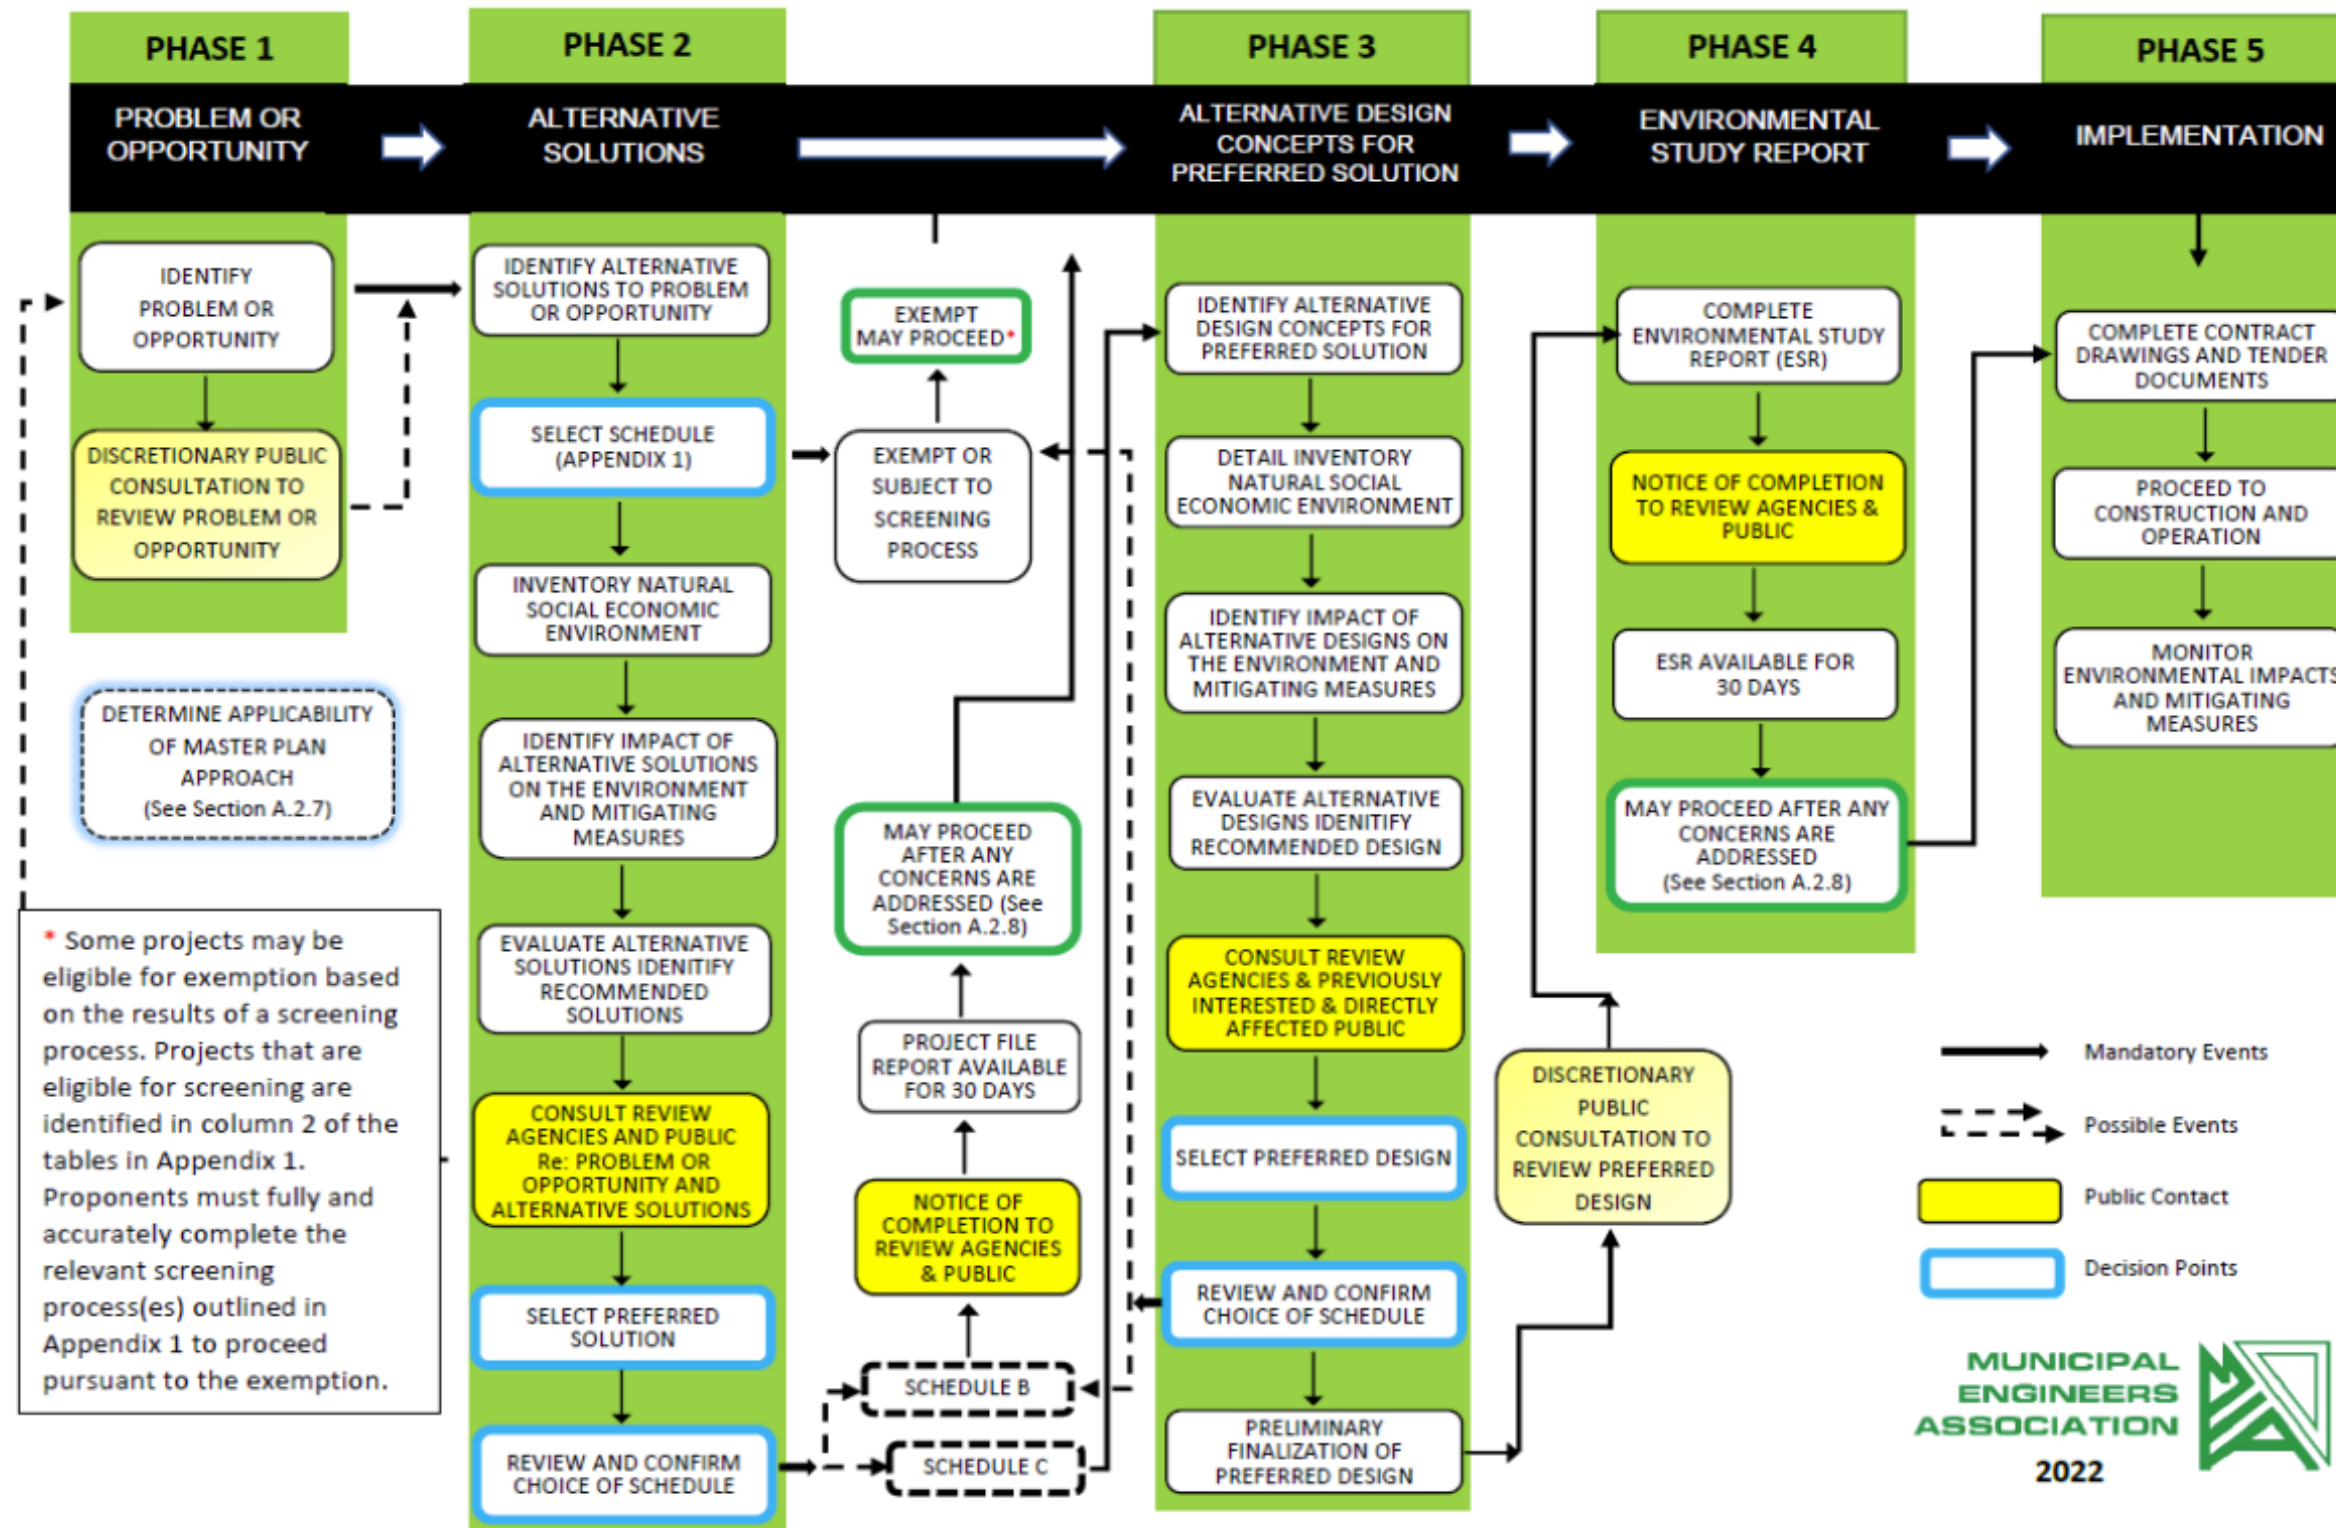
PHASE 1

PROBLEM OR OPPORTUNITY

IDENTIFY PROBLEM OR OPPORTUNITY

DISCRETIONARY PUBLIC CONSULTATION TO REVIEW PROBLEM OR OPPORTUNITY

DETERMINE APPLICABILITY OF MASTER PLAN APPROACH (See Section A.2.7)

* Some projects may be eligible for exemption based on the results of a screening process. Projects that are eligible for screening are identified in column 2 of the tables in Appendix 1. Proponents must fully and accurately complete the relevant screening process(es) outlined in Appendix 1 to proceed pursuant to the exemption.

PHASE 2

ALTERNATIVE SOLUTIONS

IDENTIFY ALTERNATIVE SOLUTIONS TO PROBLEM OR OPPORTUNITY

SELECT SCHEDULE (APPENDIX 1)

INVENTORY NATURAL SOCIAL ECONOMIC ENVIRONMENT

IDENTIFY IMPACT OF ALTERNATIVE SOLUTIONS ON THE ENVIRONMENT AND MITIGATING MEASURES

EVALUATE ALTERNATIVE SOLUTIONS IDENITIFY RECOMMENDED SOLUTIONS

CONSULT REVIEW AGENCIES AND PUBLIC Re: PROBLEM OR OPPORTUNITY AND ALTERNATIVE SOLUTIONS

SELECT PREFERRED SOLUTION

REVIEW AND CONFIRM CHOICE OF SCHEDULE

EXEMPT MAY PROCEED*

EXEMPT OR SUBJECT TO SCREENING PROCESS

MAY PROCEED AFTER ANY CONCERNS ARE ADDRESSED (See Section A.2.8)

PROJECT FILE REPORT AVAILABLE FOR 30 DAYS

NOTICE OF COMPLETION TO REVIEW AGENCIES & PUBLIC

SCHEDULE B

SCHEDULE C

PHASE 3

ALTERNATIVE DESIGN CONCEPTS FOR PREFERRED SOLUTION

IDENTIFY ALTERNATIVE DESIGN CONCEPTS FOR PREFERRED SOLUTION

DETAIL INVENTORY NATURAL SOCIAL ECONOMIC ENVIRONMENT

IDENTIFY IMPACT OF ALTERNATIVE DESIGNS ON THE ENVIRONMENT AND MITIGATING MEASURES

EVALUATE ALTERNATIVE DESIGNS IDENIFITY RECOMMENDED DESIGN

CONSULT REVIEW AGENCIES & PREVIOUSLY INTERESTED & DIRECTLY AFFECTED PUBLIC

SELECT PREFERRED DESIGN

REVIEW AND CONFIRM CHOICE OF SCHEDULE

PRELIMINARY FINALIZATION OF PREFERRED DESIGN

DISCRETIONARY PUBLIC CONSULTATION TO REVIEW PREFERRED DESIGN

PHASE 4

ENVIRONMENTAL STUDY REPORT

COMPLETE ENVIRONMENTAL STUDY REPORT (ESR)

NOTICE OF COMPLETION TO REVIEW AGENCIES & PUBLIC

ESR AVAILABLE FOR 30 DAYS

MAY PROCEED AFTER ANY CONCERNS ARE ADDRESSED (See Section A.2.8)

PHASE 5

IMPLEMENTATION

COMPLETE CONTRACT DRAWINGS AND TENDER DOCUMENTS

PROCEED TO CONSTRUCTION AND OPERATION

MONITOR ENVIRONMENTAL IMPACTS AND MITIGATING MEASURES

Mandatory Events

Possible Events

Public Contact

Decision Points

MUNICIPAL ENGINEERS ASSOCIATION

2022